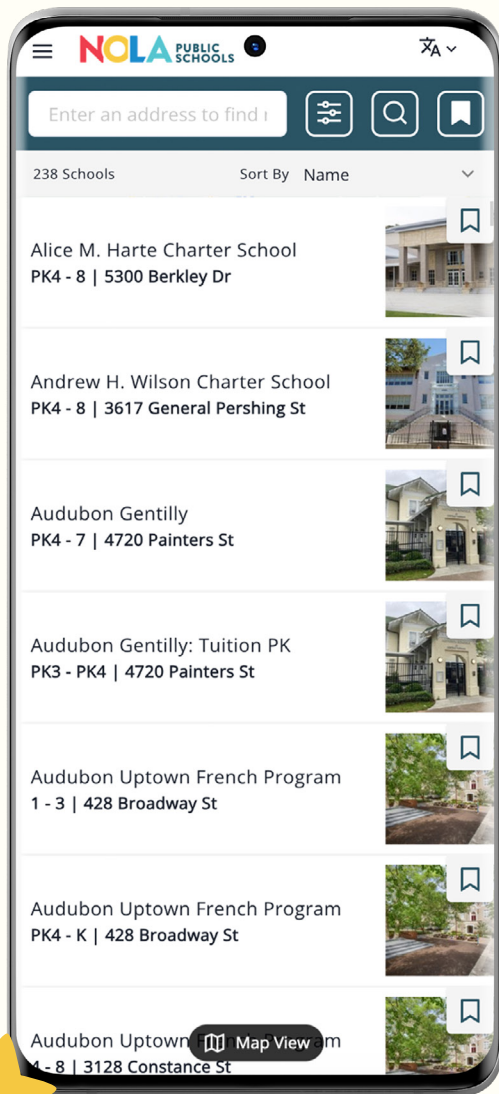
NOLA PUBLIC SCHOOLS

Enter an address to find i

238 Schools Sort By Name

Alice M. Harte Charter School
PK4 - 8 | 5300 Berkley Dr

Andrew H. Wilson Charter School
PK4 - 8 | 3617 General Pershing St

Audubon Gentilly
PK4 - 7 | 4720 Painters St

Audubon Gentilly: Tuition PK
PK3 - PK4 | 4720 Painters St

Audubon Uptown French Program
1 - 3 | 428 Broadway St

Audubon Uptown French Program
PK4 - K | 428 Broadway St

Audubon Uptown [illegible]am
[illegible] - 8 | 3128 Constance St

Map View